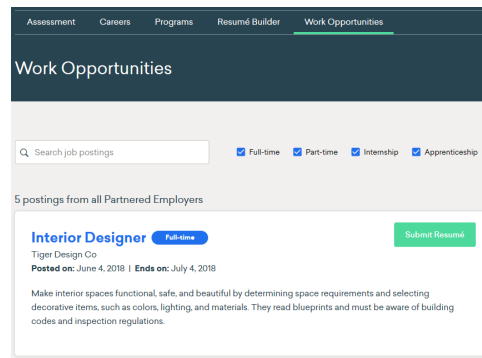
Assessment Careers Programs Resumé Builder Work Opportunities

Work Opportunities

Search job postings

Full-time Part-time Internship Apprenticeship

5 postings from all Partnered Employers

Interior Designer Full-time

Submit Resumé

Tiger Design Co

Posted on: June 4, 2018 | Ends on: July 4, 2018

Make interior spaces functional, safe, and beautiful by determining space requirements and selecting decorative items, such as colors, lighting, and materials. They read blueprints and must be aware of building codes and inspection regulations.